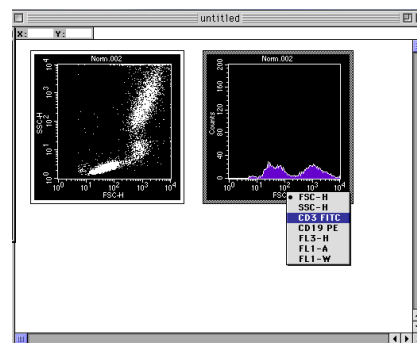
untitled

X: Y:

Norm.002

SSC-H

$10^0$ $10^1$ $10^2$ $10^3$ $10^4$

$10^0$ $10^1$ $10^2$ $10^3$ $10^4$

FSC-H

Norm.002

Counts

0 40 80 120 160 200

$10^0$ $10^1$ $10^2$ $10^3$ $10^4$

• FSC-H
SSC-H
CD3 FITC
CD19 PE
FL3-H
FL1-A
FL1-W